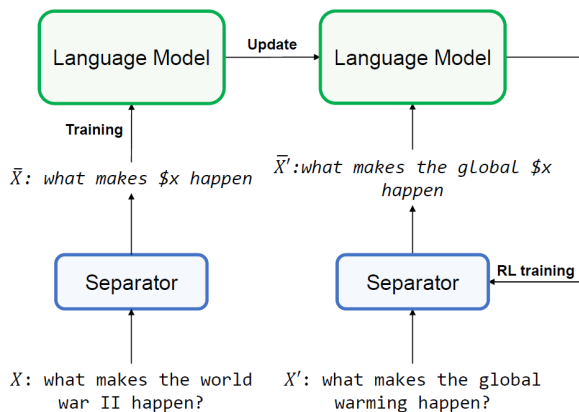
Language Model

Update

Language Model

Training

$\bar{X}$: what makes \$x happen

$\bar{X}'$:what makes the global \$x happen

Separator

Separator

RL training

$X$: what makes the world war II happen?

$X'$: what makes the global warming happen?